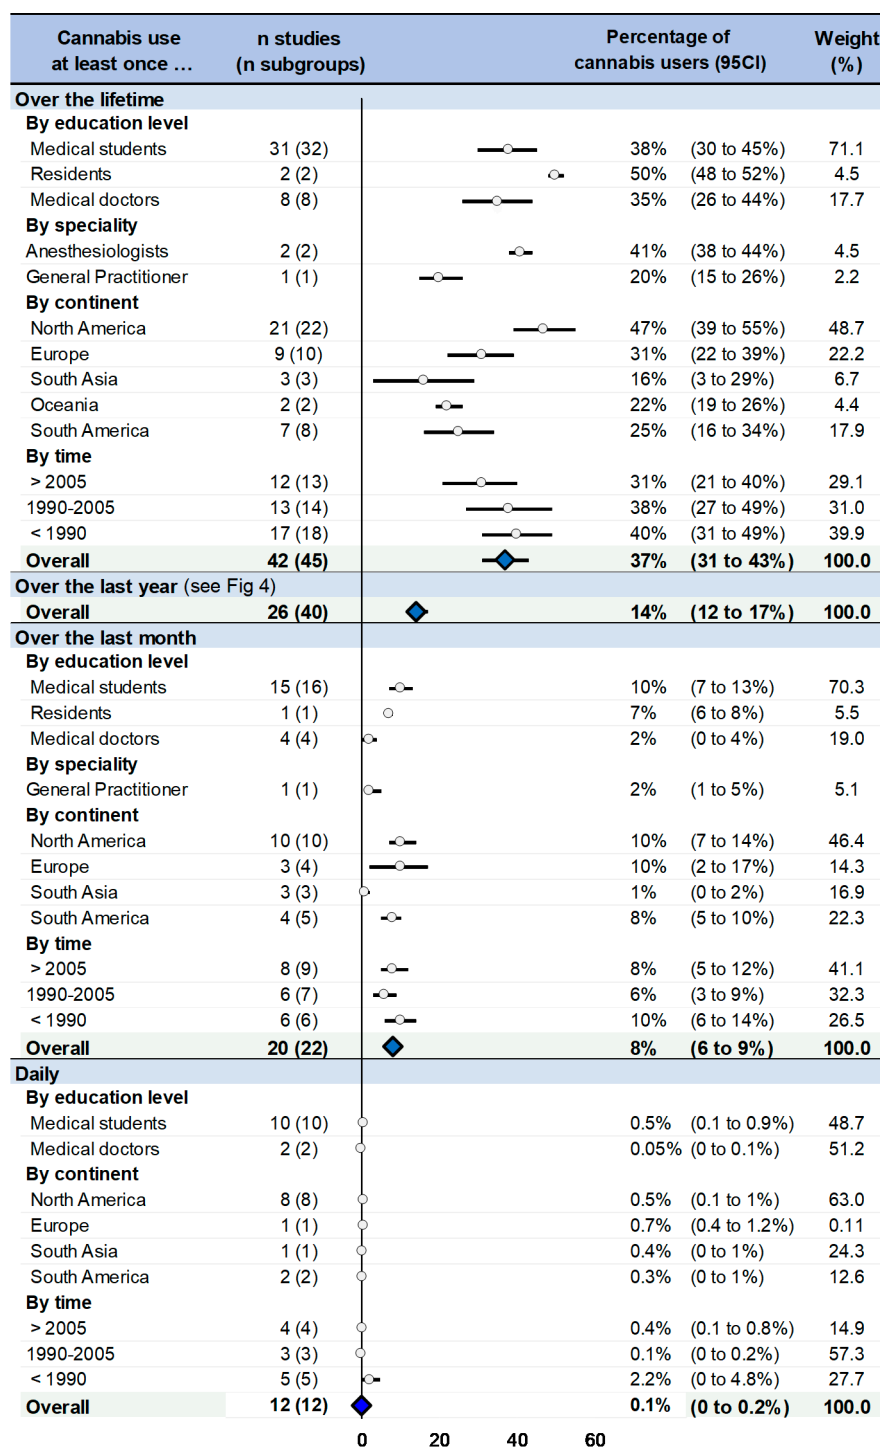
| Cannabis use at least once ... | n studies (n subgroups) | Percentage of cannabis users (95CI) | | Weight (%) |
|---|---|---|---|---|
| **Over the lifetime** | | | | |
| **By education level** | | | | |
| Medical students | 31 (32) | 38% | (30 to 45%) | 71.1 |
| Residents | 2 (2) | 50% | (48 to 52%) | 4.5 |
| Medical doctors | 8 (8) | 35% | (26 to 44%) | 17.7 |
| **By speciality** | | | | |
| Anesthesiologists | 2 (2) | 41% | (38 to 44%) | 4.5 |
| General Practitioner | 1 (1) | 20% | (15 to 26%) | 2.2 |
| **By continent** | | | | |
| North America | 21 (22) | 47% | (39 to 55%) | 48.7 |
| Europe | 9 (10) | 31% | (22 to 39%) | 22.2 |
| South Asia | 3 (3) | 16% | (3 to 29%) | 6.7 |
| Oceania | 2 (2) | 22% | (19 to 26%) | 4.4 |
| South America | 7 (8) | 25% | (16 to 34%) | 17.9 |
| **By time** | | | | |
| > 2005 | 12 (13) | 31% | (21 to 40%) | 29.1 |
| 1990-2005 | 13 (14) | 38% | (27 to 49%) | 31.0 |
| < 1990 | 17 (18) | 40% | (31 to 49%) | 39.9 |
| **Overall** | **42 (45)** | **37%** | **(31 to 43%)** | **100.0** |
| **Over the last year** (see Fig 4) | | | | |
| **Overall** | **26 (40)** | **14%** | **(12 to 17%)** | **100.0** |
| **Over the last month** | | | | |
| **By education level** | | | | |
| Medical students | 15 (16) | 10% | (7 to 13%) | 70.3 |
| Residents | 1 (1) | 7% | (6 to 8%) | 5.5 |
| Medical doctors | 4 (4) | 2% | (0 to 4%) | 19.0 |
| **By speciality** | | | | |
| General Practitioner | 1 (1) | 2% | (1 to 5%) | 5.1 |
| **By continent** | | | | |
| North America | 10 (10) | 10% | (7 to 14%) | 46.4 |
| Europe | 3 (4) | 10% | (2 to 17%) | 14.3 |
| South Asia | 3 (3) | 1% | (0 to 2%) | 16.9 |
| South America | 4 (5) | 8% | (5 to 10%) | 22.3 |
| **By time** | | | | |
| > 2005 | 8 (9) | 8% | (5 to 12%) | 41.1 |
| 1990-2005 | 6 (7) | 6% | (3 to 9%) | 32.3 |
| < 1990 | 6 (6) | 10% | (6 to 14%) | 26.5 |
| **Overall** | **20 (22)** | **8%** | **(6 to 9%)** | **100.0** |
| **Daily** | | | | |
| **By education level** | | | | |
| Medical students | 10 (10) | 0.5% | (0.1 to 0.9%) | 48.7 |
| Medical doctors | 2 (2) | 0.05% | (0 to 0.1%) | 51.2 |
| **By continent** | | | | |
| North America | 8 (8) | 0.5% | (0.1 to 1%) | 63.0 |
| Europe | 1 (1) | 0.7% | (0.4 to 1.2%) | 0.11 |
| South Asia | 1 (1) | 0.4% | (0 to 1%) | 24.3 |
| South America | 2 (2) | 0.3% | (0 to 1%) | 12.6 |
| **By time** | | | | |
| > 2005 | 4 (4) | 0.4% | (0.1 to 0.8%) | 14.9 |
| 1990-2005 | 3 (3) | 0.1% | (0 to 0.2%) | 57.3 |
| < 1990 | 5 (5) | 2.2% | (0 to 4.8%) | 27.7 |
| **Overall** | **12 (12)** | **0.1%** | **(0 to 0.2%)** | **100.0** |

0 20 40 60